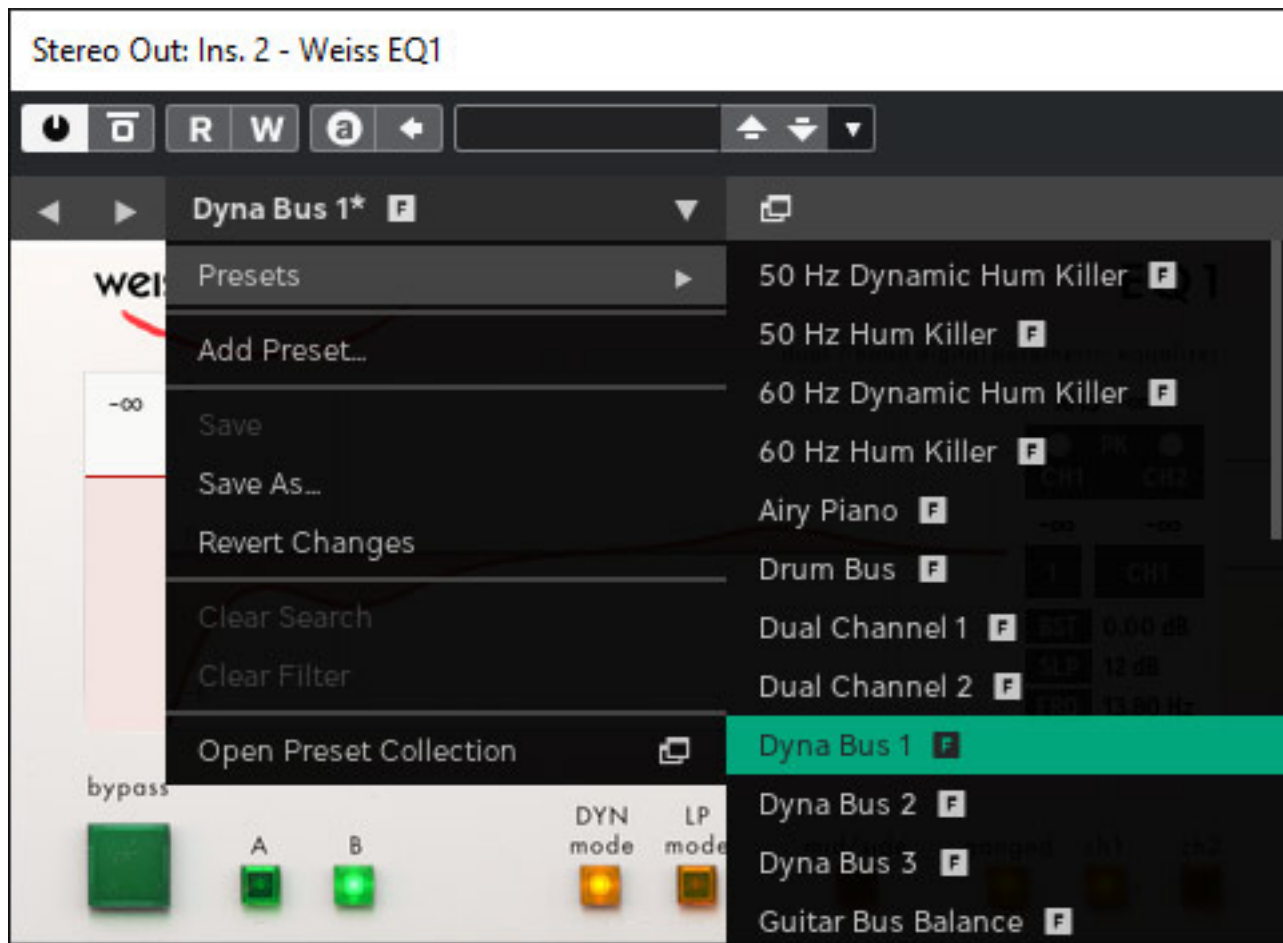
Stereo Out: Ins. 2 - Weiss EQ1

R W a

Dyna Bus 1* F

wei

Presets

Add Preset...

Save

Save As...

Revert Changes

Clear Search

Clear Filter

Open Preset Collection

-∞

bypass

A B

DYN mode

LP mode

50 Hz Dynamic Hum Killer F
50 Hz Hum Killer F
60 Hz Dynamic Hum Killer F
60 Hz Hum Killer F
Airy Piano F
Drum Bus F
Dual Channel 1 F
Dual Channel 2 F
Dyna Bus 1 F
Dyna Bus 2 F
Dyna Bus 3 F
Guitar Bus Balance F

EQ1